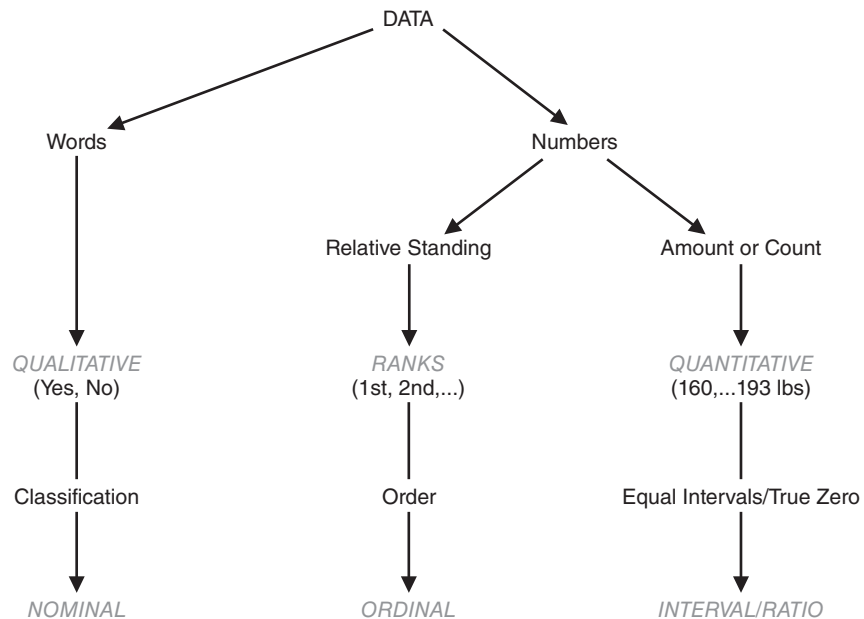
DATA

Words

Numbers

Relative Standing

Amount or Count

QUALITATIVE
(Yes, No)

RANKS
(1st, 2nd,...)

QUANTITATIVE
(160,...193 lbs)

Classification

Order

Equal Intervals/True Zero

NOMINAL

ORDINAL

INTERVAL/RATIO